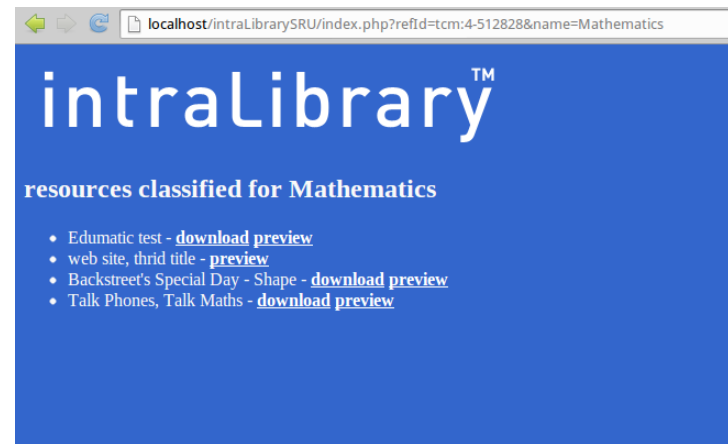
localhost/intraLibrarySRU/index.php?refId=tcm:4-512828&name=Mathematics

intraLibrary™

resources classified for Mathematics

- Edumatic test - **download** **preview**
- web site, thrid title - **preview**
- Backstreet's Special Day - Shape - **download** **preview**
- Talk Phones, Talk Maths - **download** **preview**